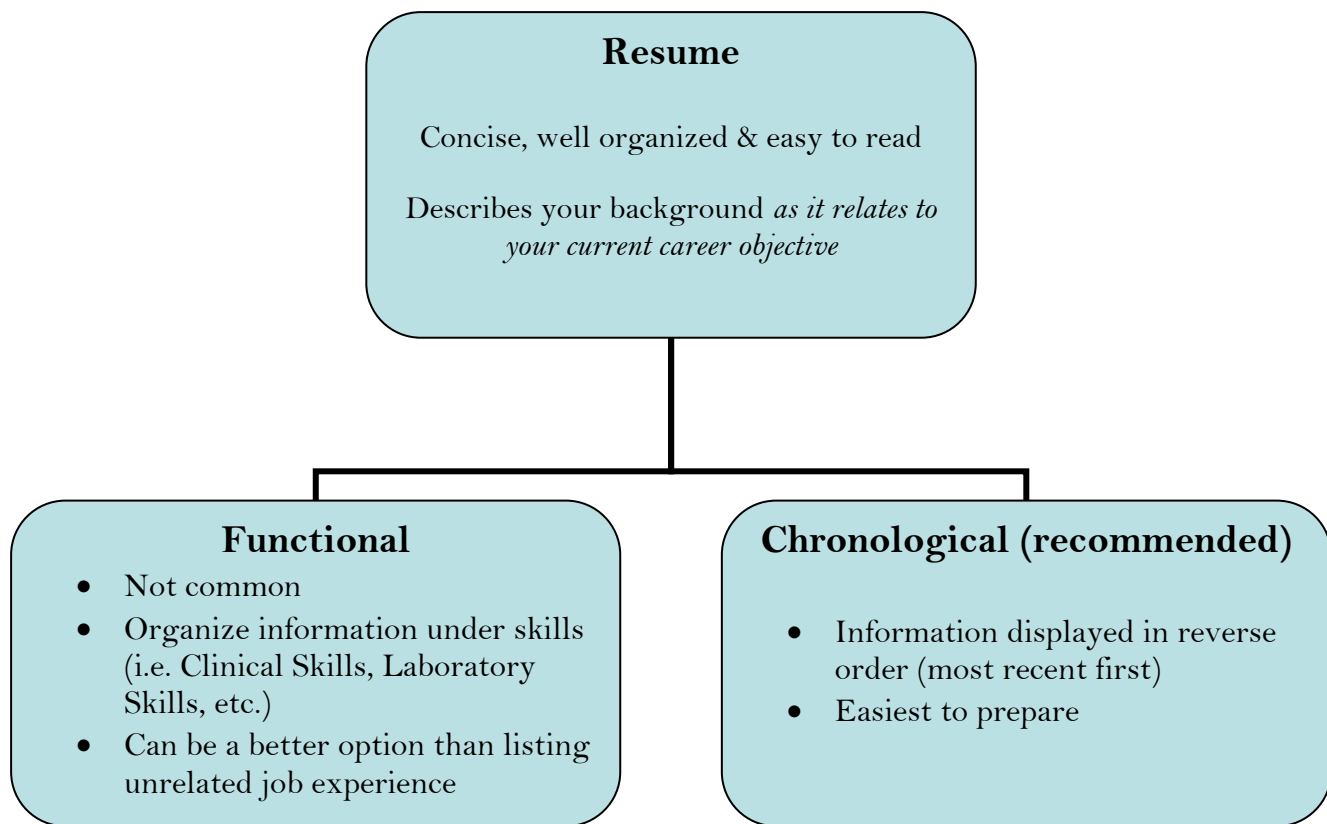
**Resume**

Concise, well organized & easy to read

Describes your background *as it relates to your current career objective*

**Functional**

- Not common
- Organize information under skills (i.e. Clinical Skills, Laboratory Skills, etc.)
- Can be a better option than listing unrelated job experience

**Chronological (recommended)**

- Information displayed in reverse order (most recent first)
- Easiest to prepare